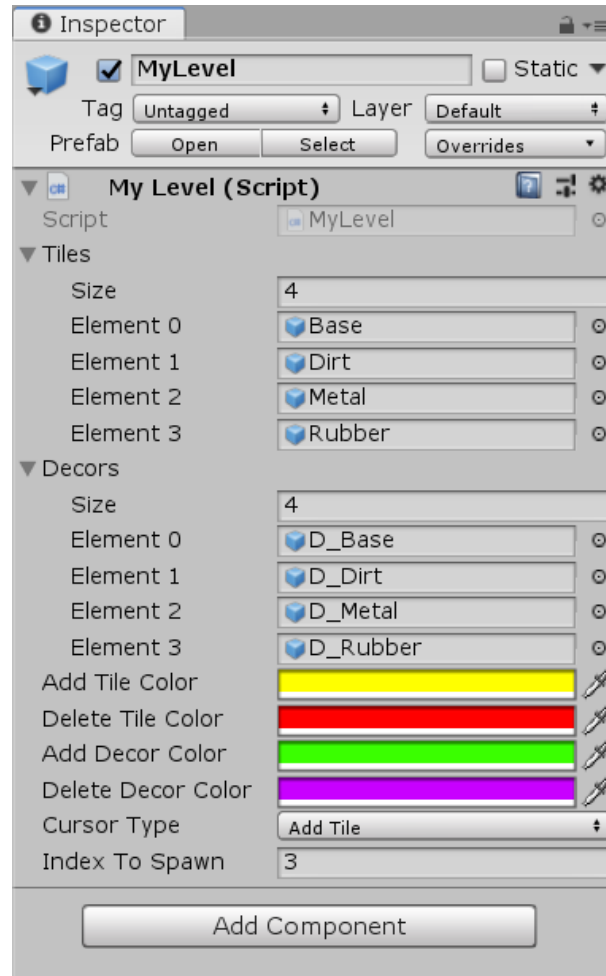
Inspector

MyLevel
Static
Tag Untagged
Layer Default
Prefab Open Select Overrides

My Level (Script)
Script MyLevel
Tiles
Size 4
Element 0 Base
Element 1 Dirt
Element 2 Metal
Element 3 Rubber
Decors
Size 4
Element 0 D_Base
Element 1 D_Dirt
Element 2 D_Metal
Element 3 D_Rubber
Add Tile Color
Delete Tile Color
Add Decor Color
Delete Decor Color
Cursor Type Add Tile
Index To Spawn 3

Add Component